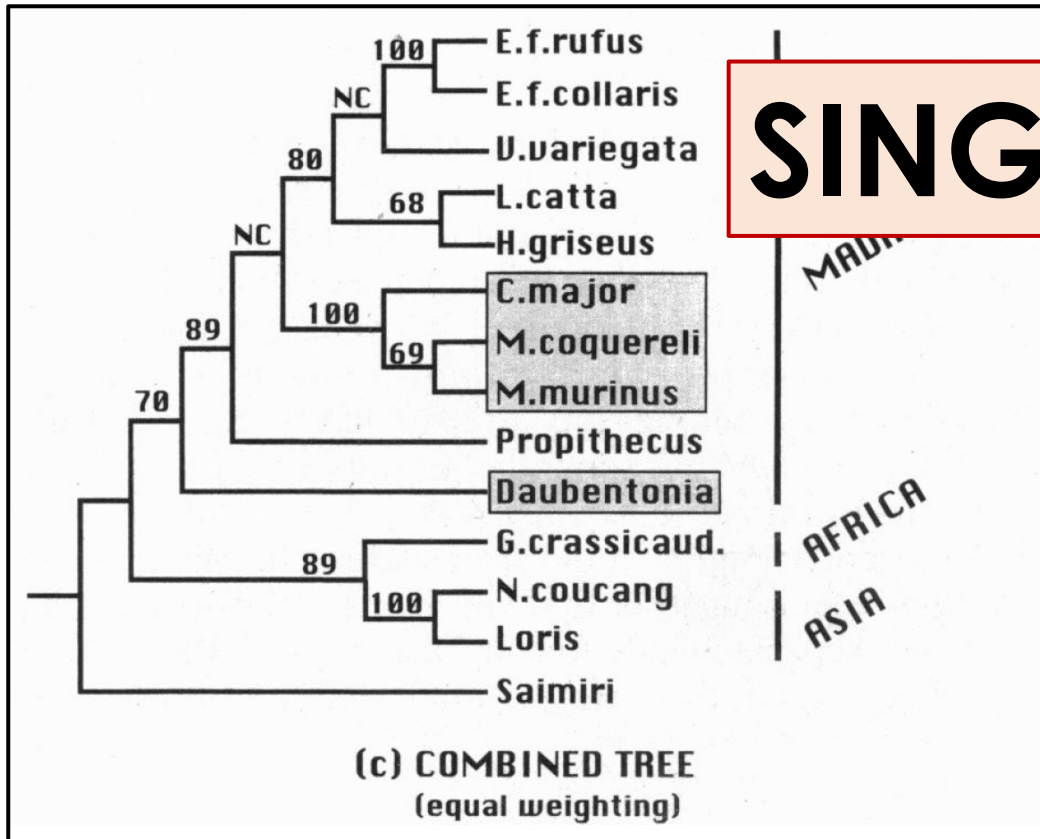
100
E.f.rufus
NC
E.f.collaris
80
V.variegata
68
L.catta
NC
H.griseus
C.major
100
89
M.coquereli
69
70
M.murinus
Propithecus
Daubentonia
G.crassicaud.
89
N.coucang
100
Loris
Saimiri

SING

MADA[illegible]
AFRICA
ASIA

(c) COMBINED TREE
(equal weighting)